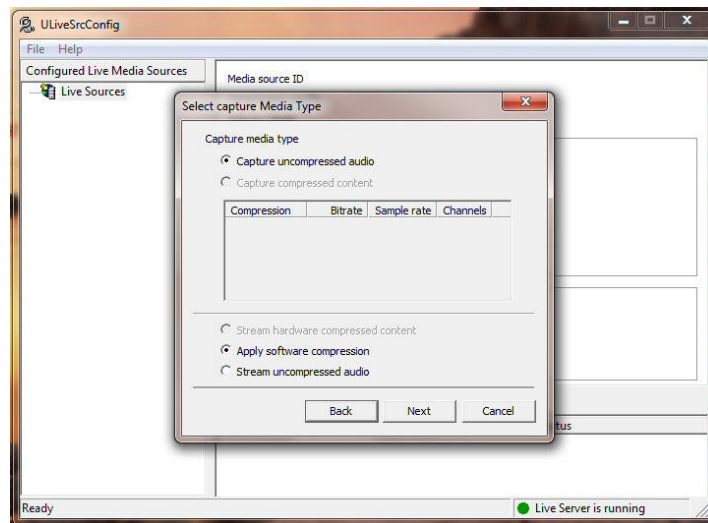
ULiveSrcConfig

File Help

Configured Live Media Sources

Live Sources

Media source ID

Select capture Media Type

Capture media type

Capture uncompressed audio

Capture compressed content

| Compression | Bitrate | Sample rate | Channels |
|---|---|---|---|

Stream hardware compressed content

Apply software compression

Stream uncompressed audio

Back

Next

Cancel

tus

Ready

Live Server is running